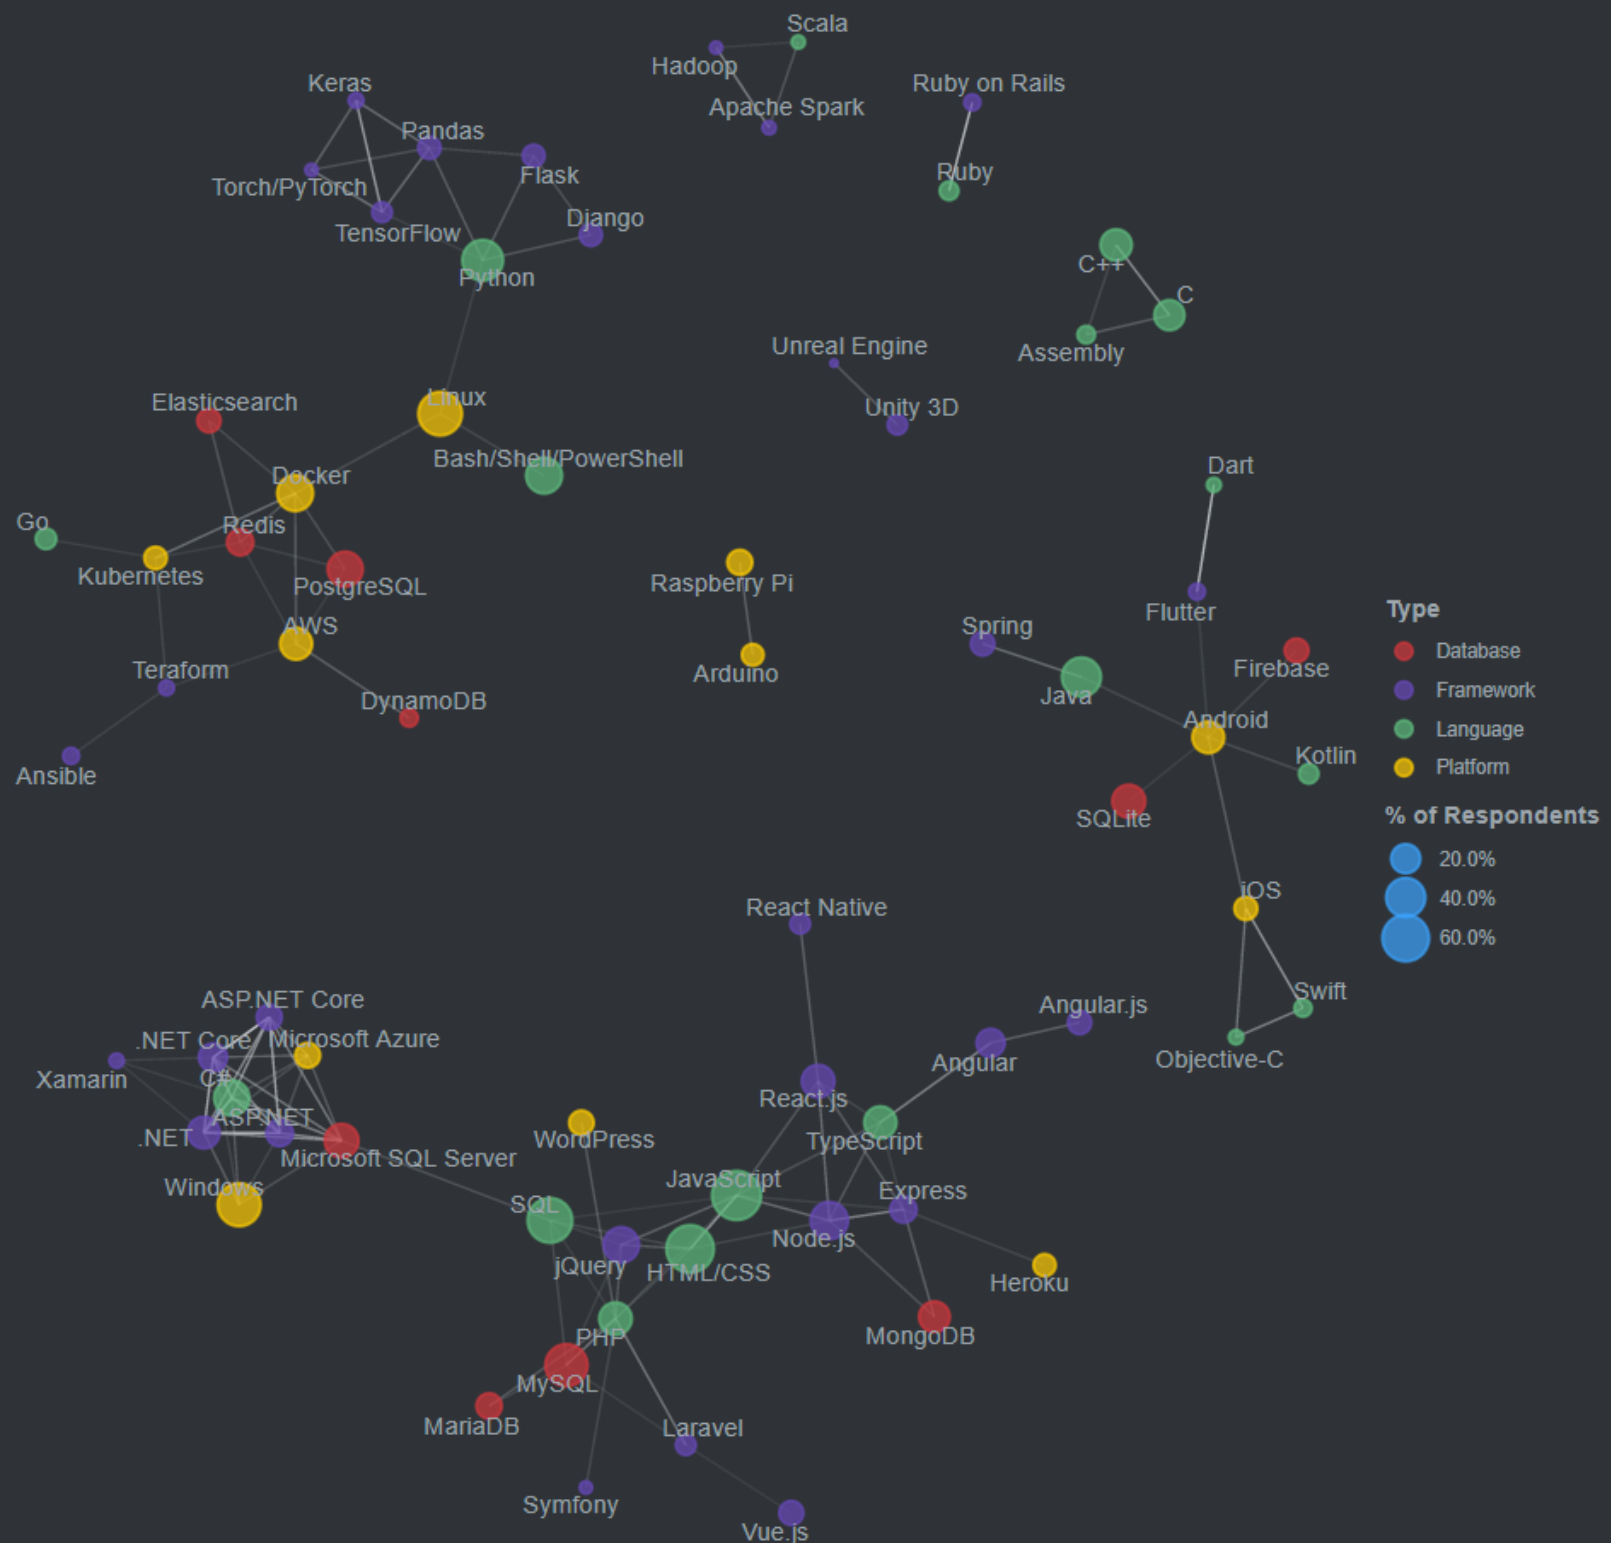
Scala
Hadoop
Apache Spark
Ruby on Rails
Ruby
Keras
Pandas
Flask
Torch/PyTorch
TensorFlow
Django
Python
C++
C
Assembly
Unreal Engine
Unity 3D
Elasticsearch
Linux
Bash/Shell/PowerShell
Docker
Go
Redis
Kubernetes
PostgreSQL
AWS
Teraform
DynamoDB
Ansible
Raspberry Pi
Arduino
Dart
Flutter
Spring
Java
Firebase
Android
Kotlin
SQLite
iOS
Swift
Objective-C
React Native
Angular.js
Angular
React.js
TypeScript
ASP.NET Core
.NET Core
Microsoft Azure
Xamarin
C#
ASP.NET
.NET
Microsoft SQL Server
Windows
WordPress
JavaScript
Express
SQL
Node.js
jQuery
HTML/CSS
Heroku
PHP
MongoDB
MySQL
MariaDB
Laravel
Symfony
Vue.js

Type
Database
Framework
Language
Platform
% of Respondents
20.0%
40.0%
60.0%